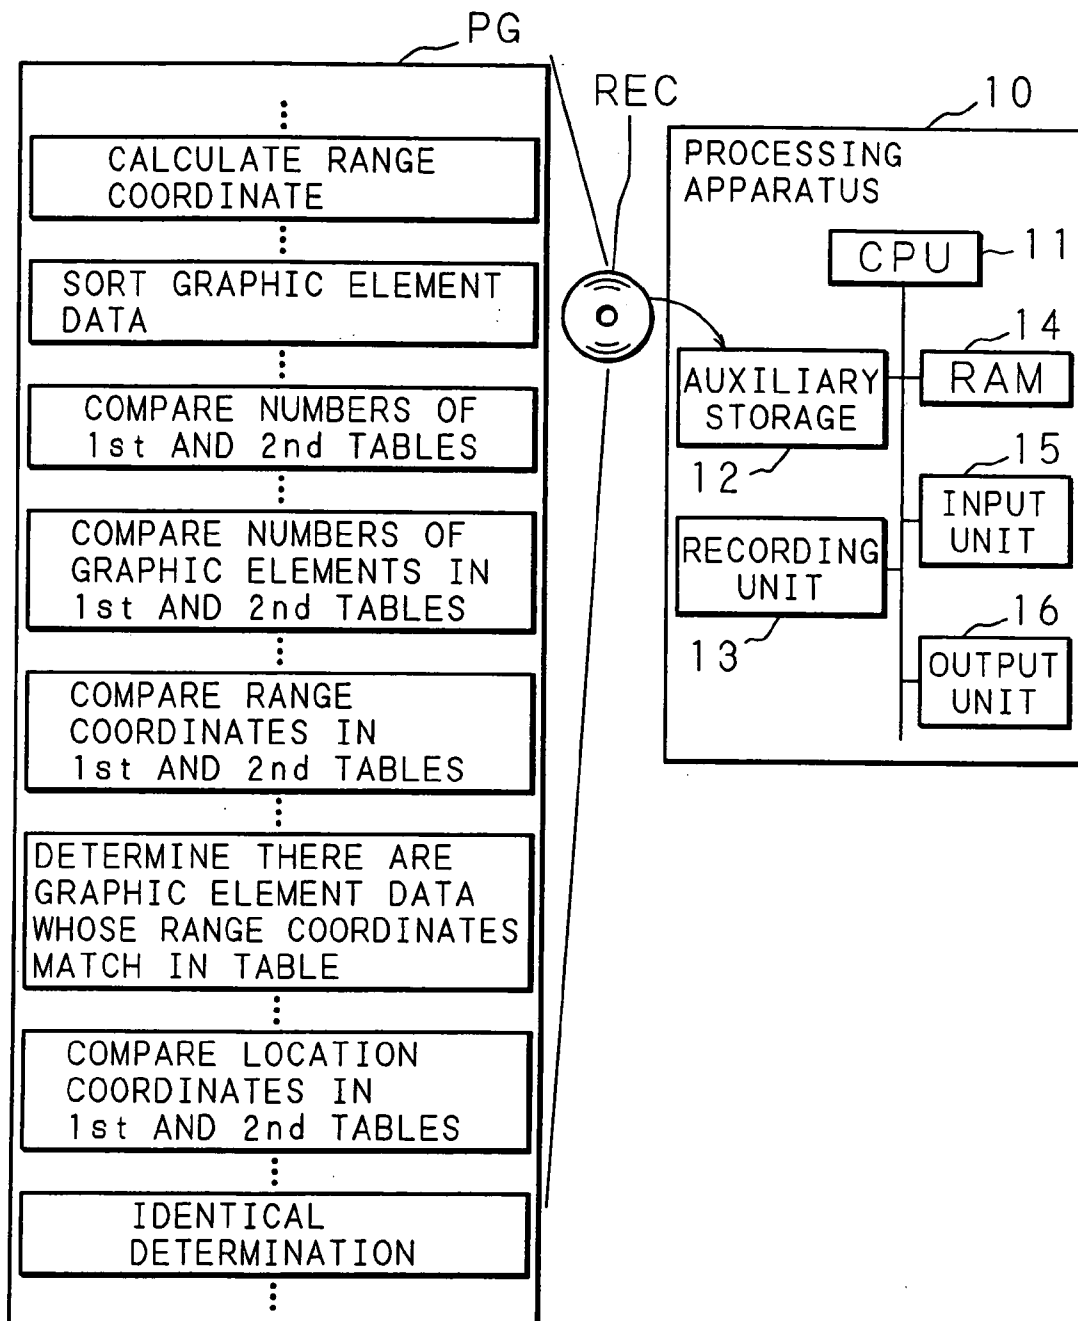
PG

⋮

CALCULATE RANGE COORDINATE

⋮

SORT GRAPHIC ELEMENT DATA

⋮

COMPARE NUMBERS OF 1st AND 2nd TABLES

⋮

COMPARE NUMBERS OF GRAPHIC ELEMENTS IN 1st AND 2nd TABLES

⋮

COMPARE RANGE COORDINATES IN 1st AND 2nd TABLES

⋮

DETERMINE THERE ARE GRAPHIC ELEMENT DATA WHOSE RANGE COORDINATES MATCH IN TABLE

⋮

COMPARE LOCATION COORDINATES IN 1st AND 2nd TABLES

⋮

IDENTICAL DETERMINATION

⋮

REC

10

PROCESSING APPARATUS

CPU

11

14

RAM

AUXILIARY STORAGE

12

15

INPUT UNIT

RECORDING UNIT

13

16

OUTPUT UNIT